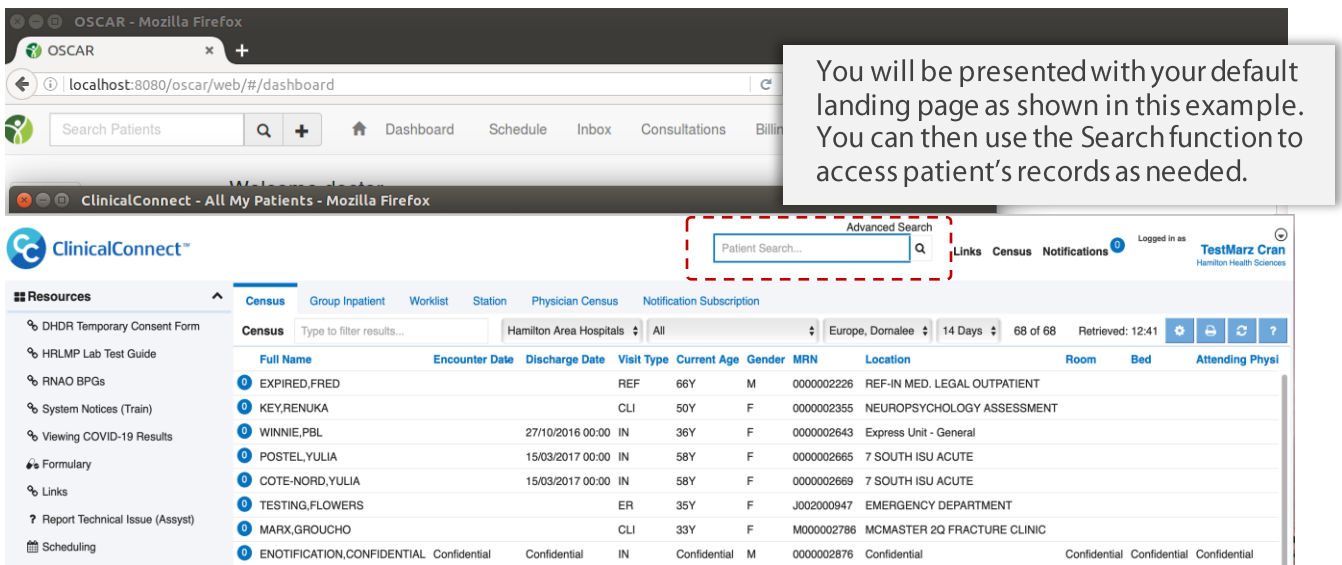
OSCAR - Mozilla Firefox

OSCAR

localhost:8080/oscar/web/#/dashboard

Search Patients

Dashboard Schedule Inbox Consultations Billin

Welcome doctor

You will be presented with your default landing page as shown in this example. You can then use the Search function to access patient's records as needed.

ClinicalConnect - All My Patients - Mozilla Firefox

ClinicalConnect™

Advanced Search

Patient Search...

Links Census Notifications 0

Logged in as

TestMarz Cran

Hamilton Health Sciences

Resources

DHDR Temporary Consent Form

HRLMP Lab Test Guide

RNAO BPGs

System Notices (Train)

Viewing COVID-19 Results

Formulary

Links

Report Technical Issue (Assyst)

Scheduling

Census Group Inpatient Worklist Station Physician Census Notification Subscription

Census Type to filter results... Hamilton Area Hospitals All Europe, Domalee 14 Days 68 of 68 Retrieved: 12:41

| Full Name | Encounter Date | Discharge Date | Visit Type | Current Age | Gender | MRN | Location | Room | Bed | Attending Physi |
|---|---|---|---|---|---|---|---|---|---|---|
| 0 EXPIRED,FRED | | | REF | 66Y | M | 0000002226 | REF-IN MED. LEGAL OUTPATIENT | | | |
| 0 KEY,RENUKA | | | CLI | 50Y | F | 0000002355 | NEUROPSYCHOLOGY ASSESSMENT | | | |
| 0 WINNIE,PBL | | 27/10/2016 00:00 | IN | 36Y | F | 0000002643 | Express Unit - General | | | |
| 0 POSTEL,YULIA | | 15/03/2017 00:00 | IN | 58Y | F | 0000002665 | 7 SOUTH ISU ACUTE | | | |
| 0 COTE-NORD,YULIA | | 15/03/2017 00:00 | IN | 58Y | F | 0000002669 | 7 SOUTH ISU ACUTE | | | |
| 0 TESTING,FLOWERS | | | ER | 35Y | F | J002000947 | EMERGENCY DEPARTMENT | | | |
| 0 MARX,GROUCHO | | | CLI | 33Y | F | M000002786 | MCMASTER 2Q FRACTURE CLINIC | | | |
| 0 ENOTIFICATION,CONFIDENTIAL | Confidential | Confidential | IN | Confidential | M | 0000002876 | Confidential | Confidential | Confidential | Confidential |